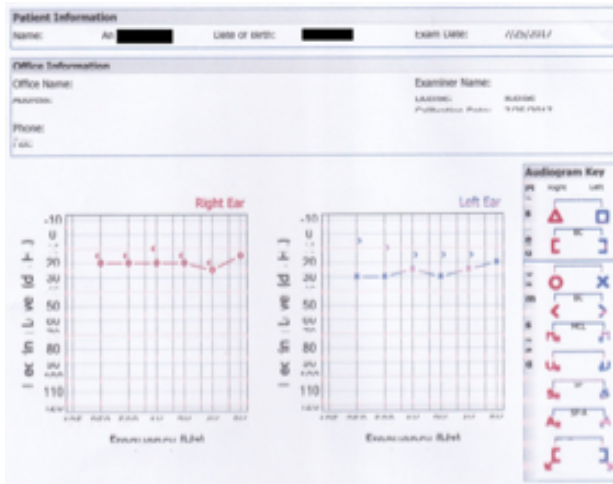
Patient Information

Name: An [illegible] Date of birth: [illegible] Exam Date: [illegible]

Office Information

Office Name:

Address:

Phone:

Fax:

Examiner Name:

License: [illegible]

Calibration Date: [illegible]

Audiogram Key

Right Left

Right Ear

-10

0

10

20

30

50

60

70

80

90

100

110

120

Frequency (Hz)

Left Ear

-10

0

10

20

30

50

60

70

80

90

100

110

120

Frequency (Hz)